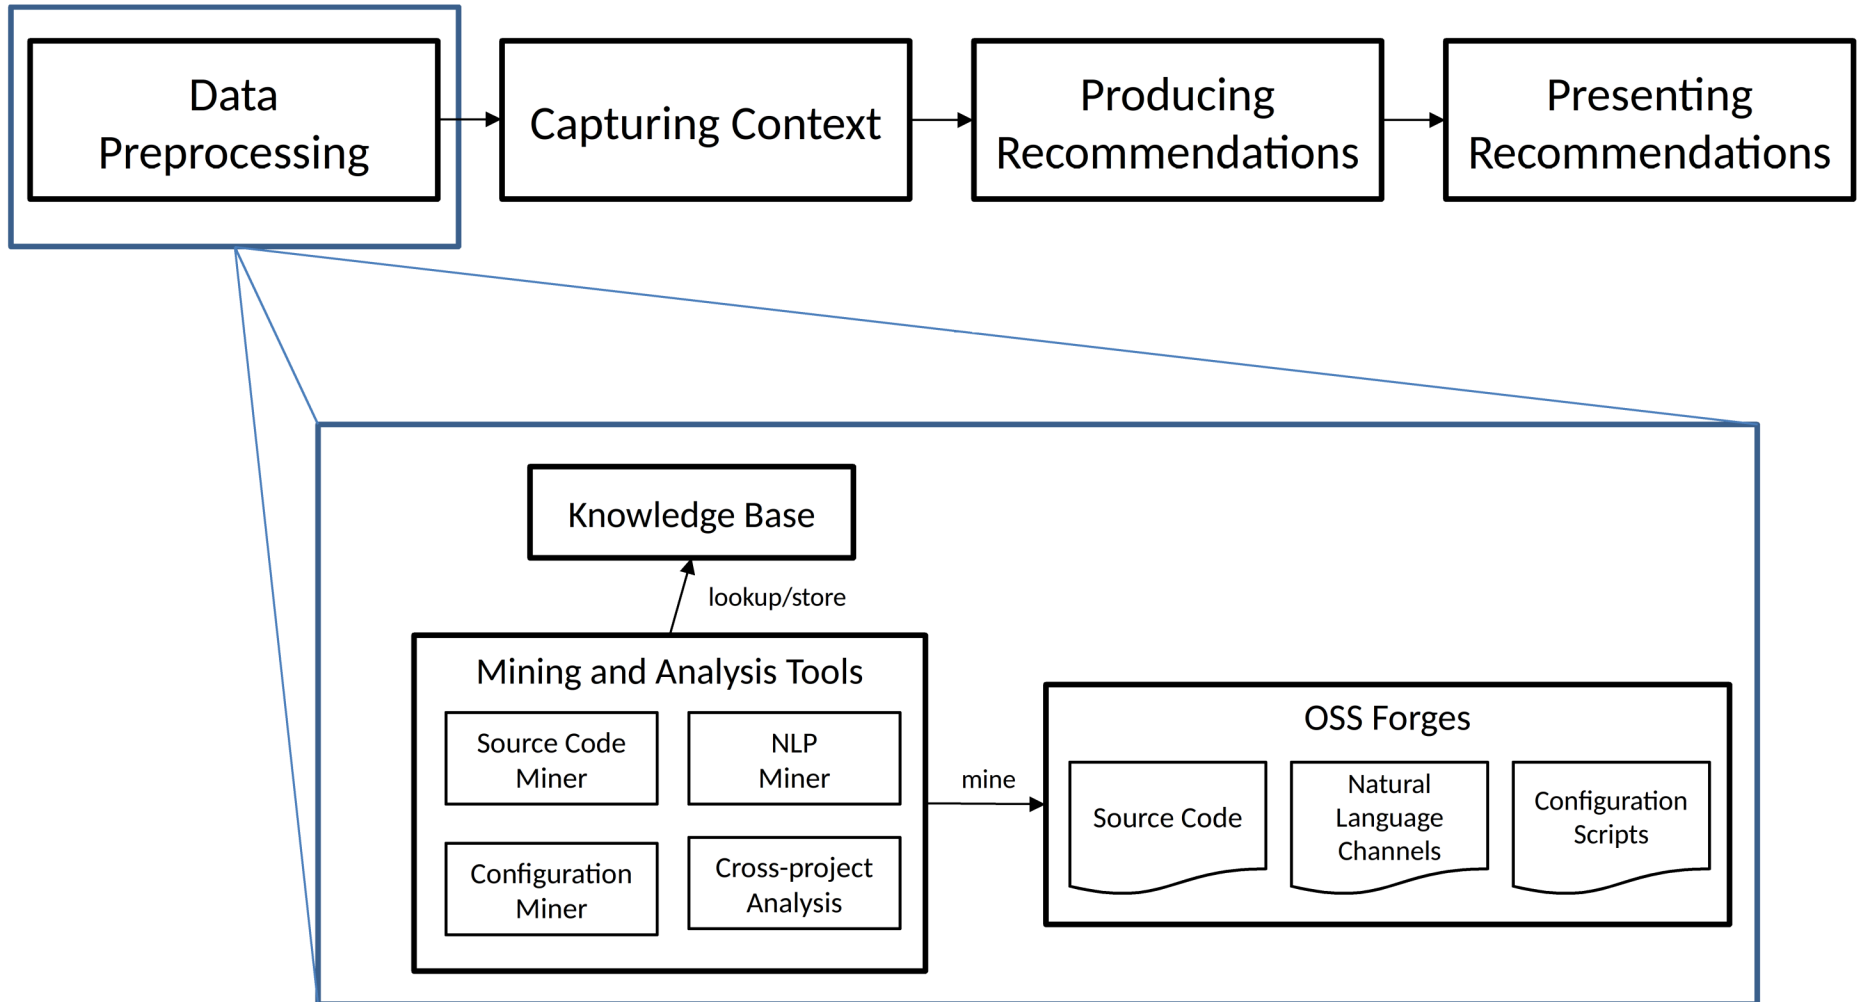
Data Preprocessing

Capturing Context

Producing Recommendations

Presenting Recommendations

Knowledge Base

lookup/store

Mining and Analysis Tools

Source Code Miner

NLP Miner

Configuration Miner

Cross-project Analysis

mine

OSS Forges

Source Code

Natural Language Channels

Configuration Scripts